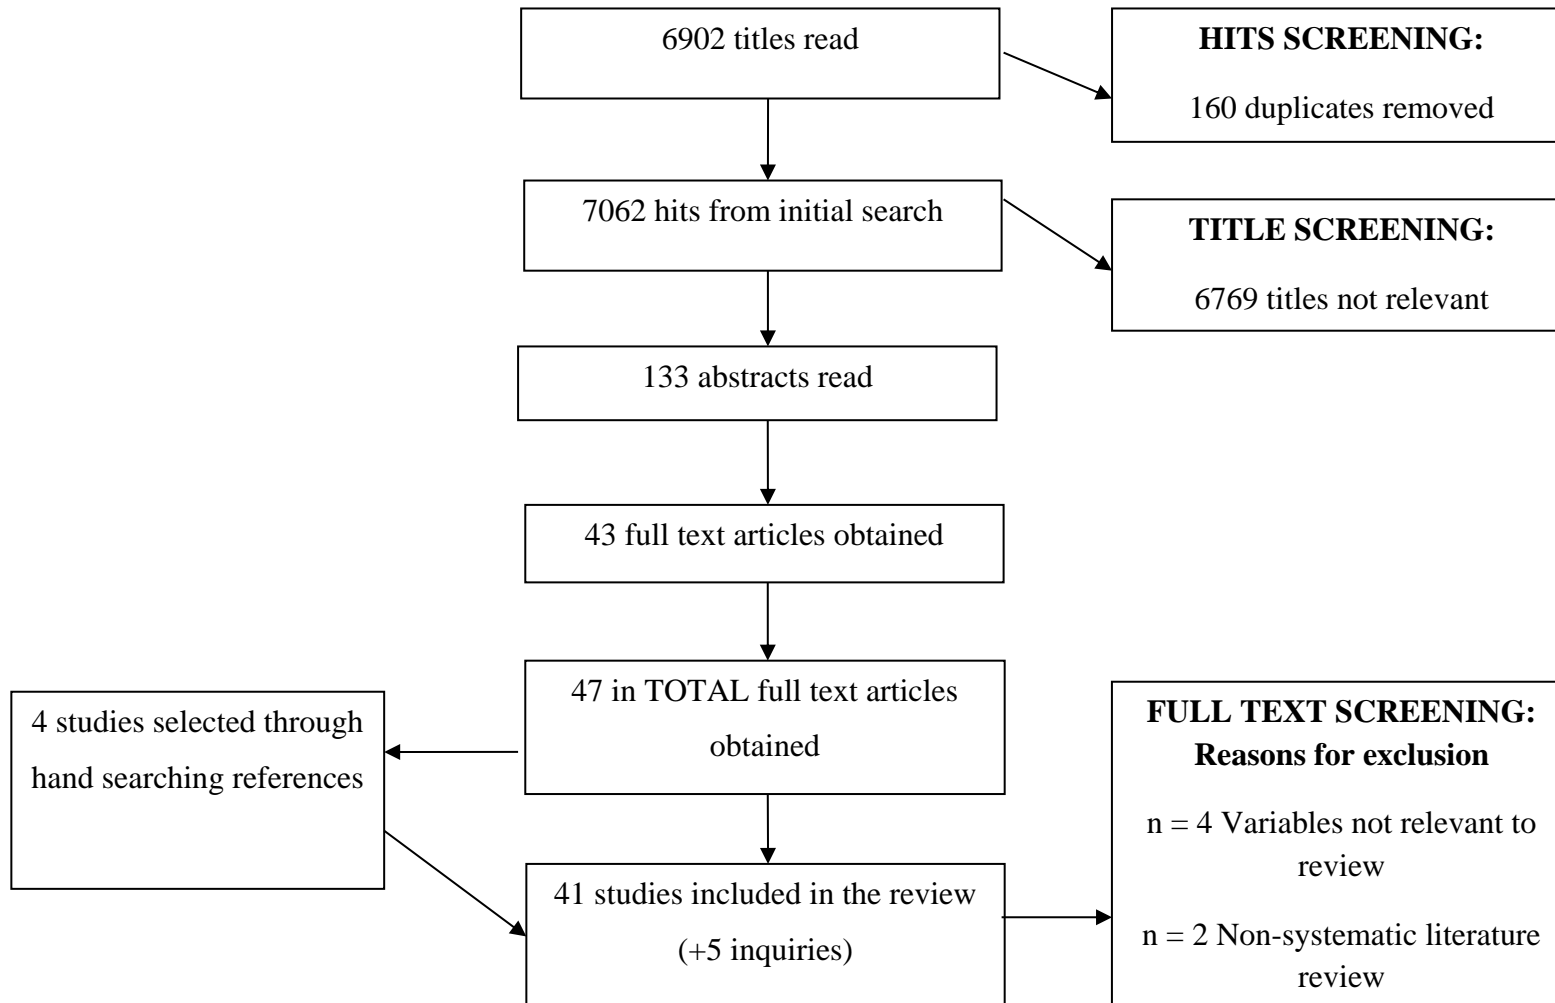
6902 titles read

**HITS SCREENING:**

160 duplicates removed

7062 hits from initial search

**TITLE SCREENING:**

6769 titles not relevant

133 abstracts read

43 full text articles obtained

47 in TOTAL full text articles obtained

4 studies selected through hand searching references

41 studies included in the review (+5 inquiries)

**FULL TEXT SCREENING: Reasons for exclusion**

n = 4 Variables not relevant to review

n = 2 Non-systematic literature review